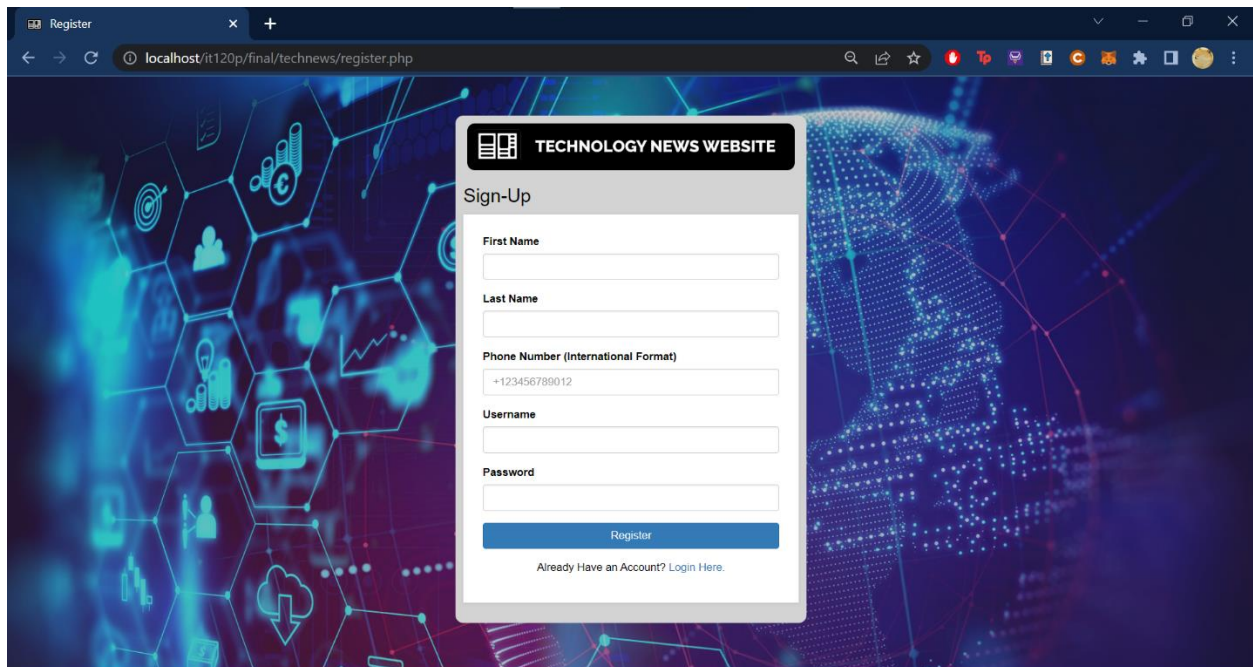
Register
localhost/it120p/final/technews/register.php

TECHNOLOGY NEWS WEBSITE

Sign-Up

First Name

Last Name

Phone Number (International Format)

+123456789012

Username

Password

Register

Already Have an Account? Login Here.